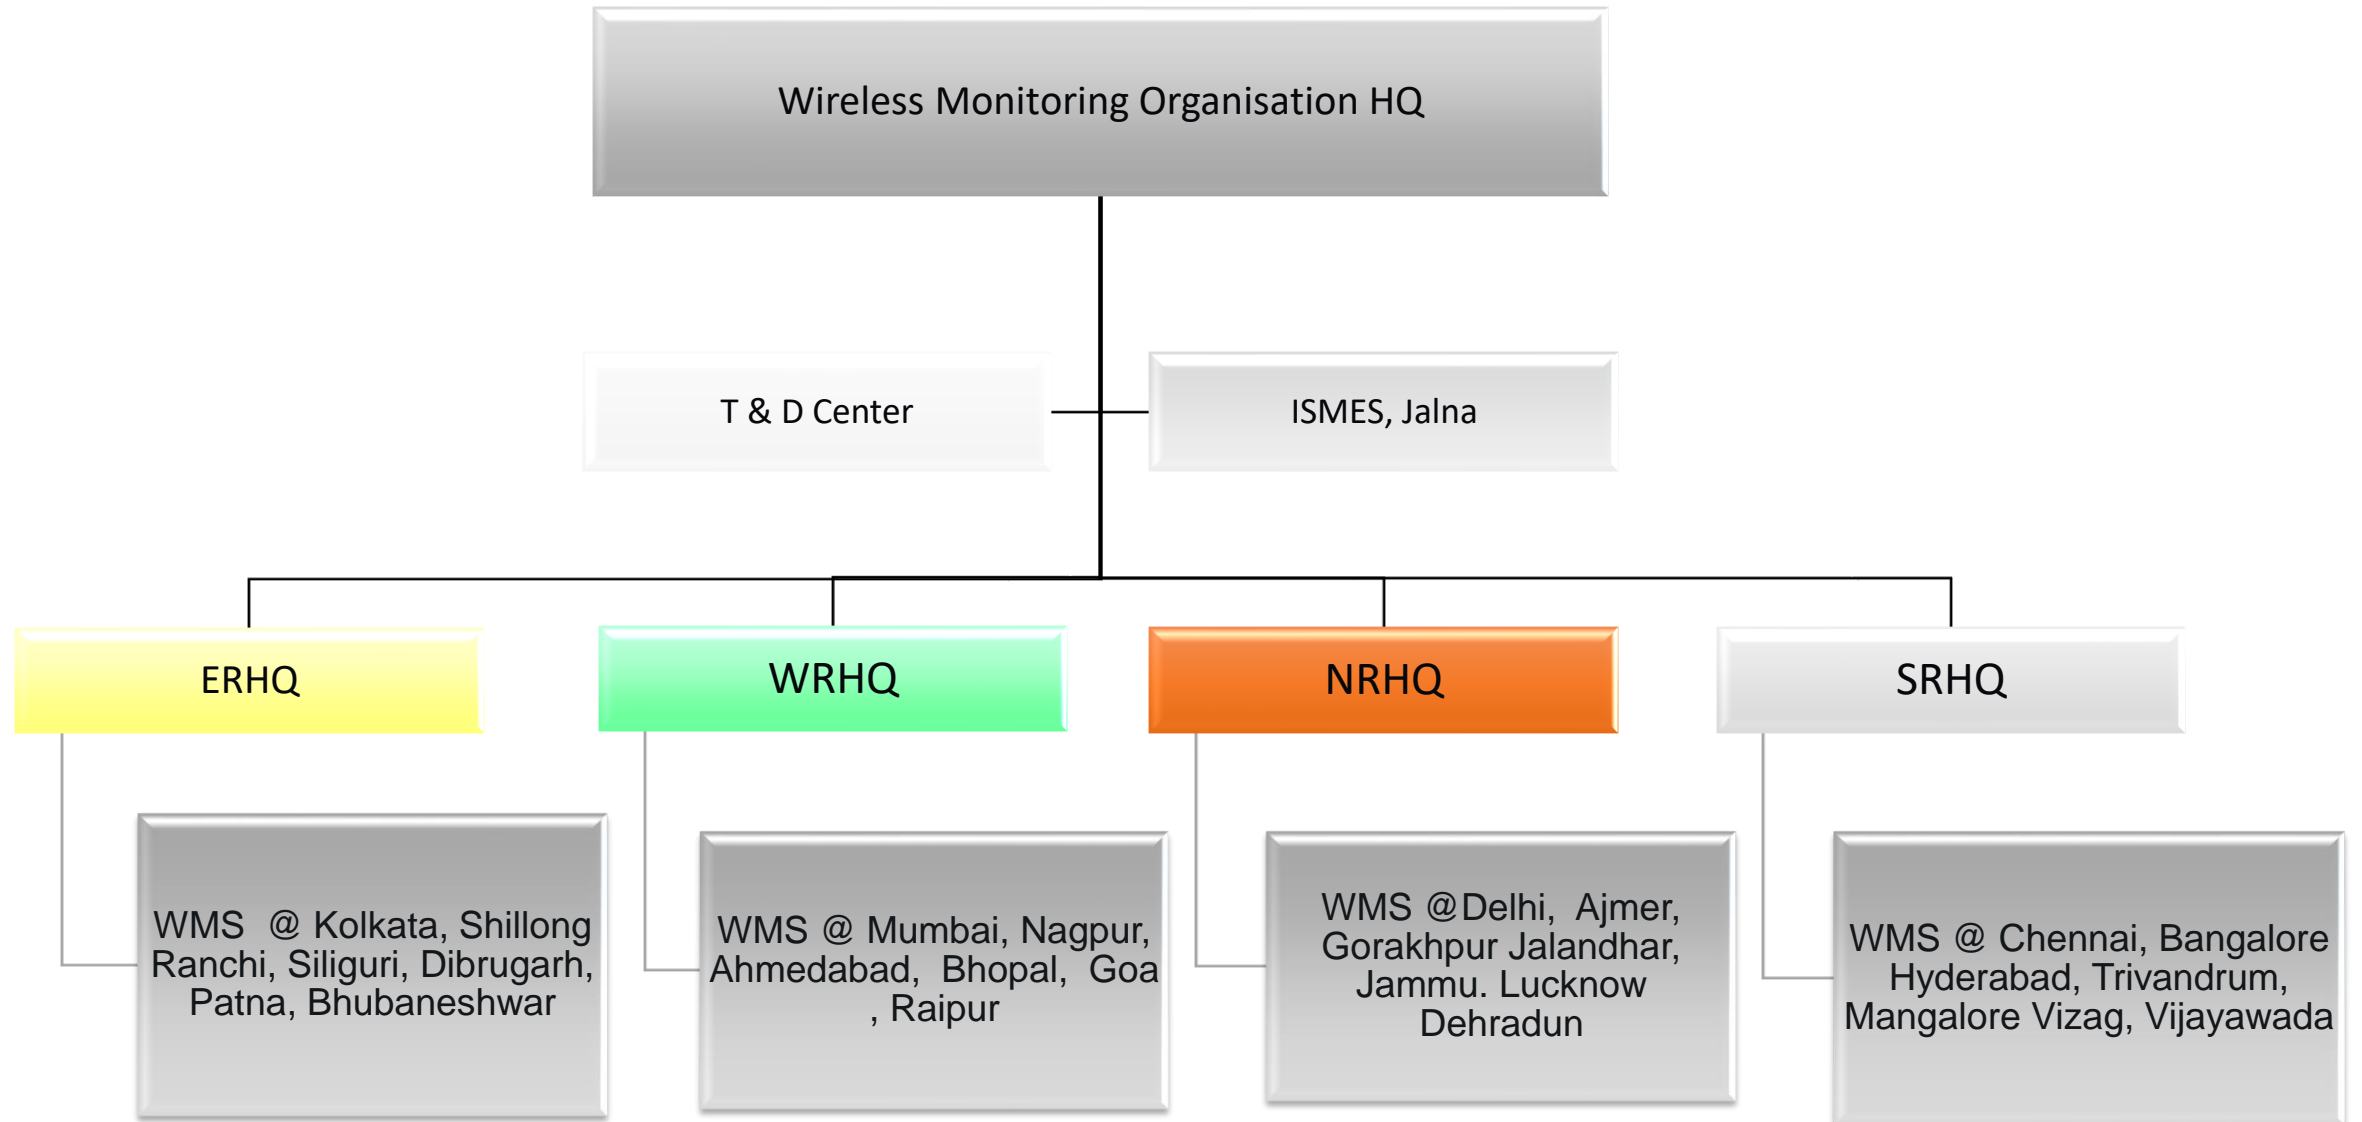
Wireless Monitoring Organisation HQ

T & D Center

ISMES, Jalna

ERHQ

WRHQ

NRHQ

SRHQ

WMS @ Kolkata, Shillong Ranchi, Siliguri, Dibrugarh, Patna, Bhubaneshwar

WMS @ Mumbai, Nagpur, Ahmedabad, Bhopal, Goa , Raipur

WMS @Delhi, Ajmer, Gorakhpur Jalandhar, Jammu. Lucknow Dehradun

WMS @ Chennai, Bangalore Hyderabad, Trivandrum, Mangalore Vizag, Vijayawada